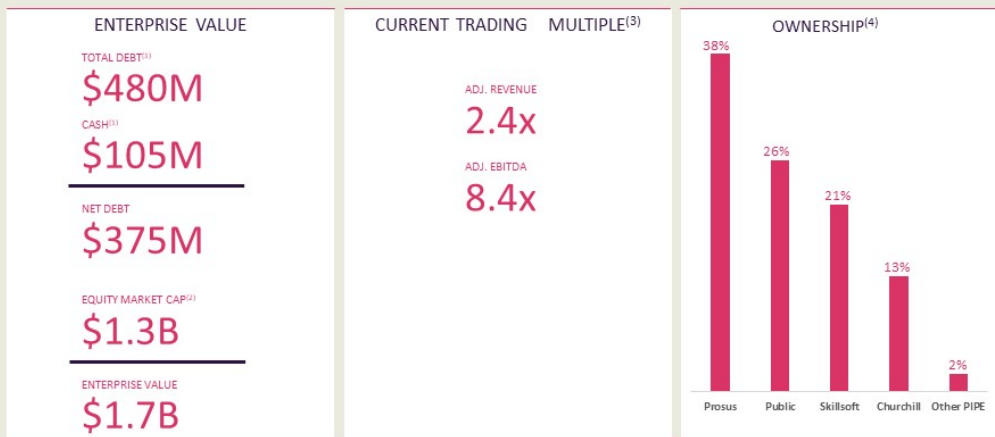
ENTERPRISE VALUE

TOTAL DEBT$^{(1)}$

$480M

CASH$^{(1)}$

$105M

NET DEBT

$375M

EQUITY MARKET CAP$^{(2)}$

$1.3B

ENTERPRISE VALUE

$1.7B

CURRENT TRADING MULTIPLE$^{(3)}$

ADJ. REVENUE

2.4x

ADJ. EBITDA

8.4x

OWNERSHIP$^{(4)}$

38%

26%

21%

13%

2%

Prosus

Public

Skillsoft

Churchill

Other PIPE